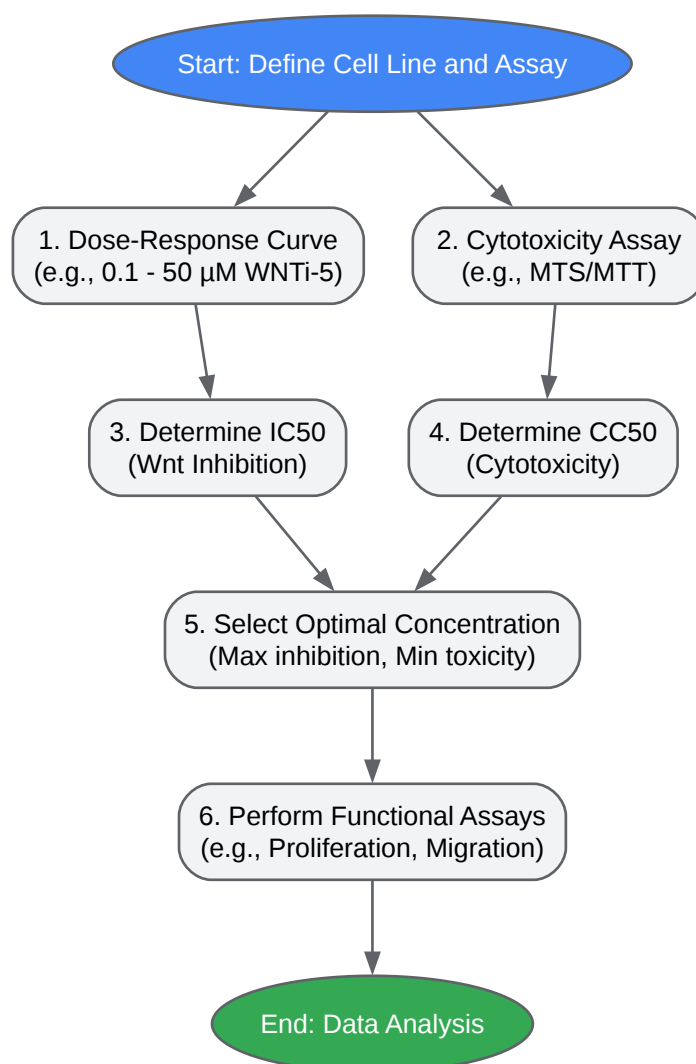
Start: Define Cell Line and Assay

1. Dose-Response Curve (e.g., 0.1 - 50 µM WNTi-5)

2. Cytotoxicity Assay (e.g., MTS/MTT)

3. Determine IC50 (Wnt Inhibition)

4. Determine CC50 (Cytotoxicity)

5. Select Optimal Concentration (Max inhibition, Min toxicity)

6. Perform Functional Assays (e.g., Proliferation, Migration)

End: Data Analysis